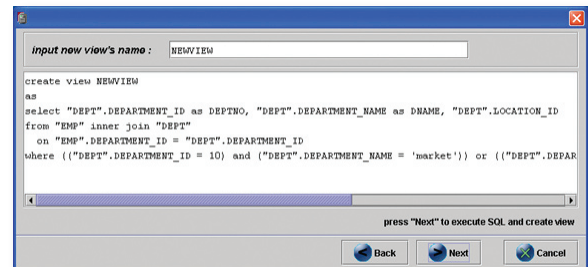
input new view's name : NEWVIEW

create view NEWVIEW
as
select "DEPT".DEPARTMENT_ID as DEPTNO, "DEPT".DEPARTMENT_NAME as DNAME, "DEPT".LOCATION_ID
from "EMP" inner join "DEPT"
on "EMP".DEPARTMENT_ID = "DEPT".DEPARTMENT_ID
where (("DEPT".DEPARTMENT_ID = 10) and ("DEPT".DEPARTMENT_NAME = 'market')) or (("DEPT".DEPAR

press "Next" to execute SQL and create view

Back Next Cancel